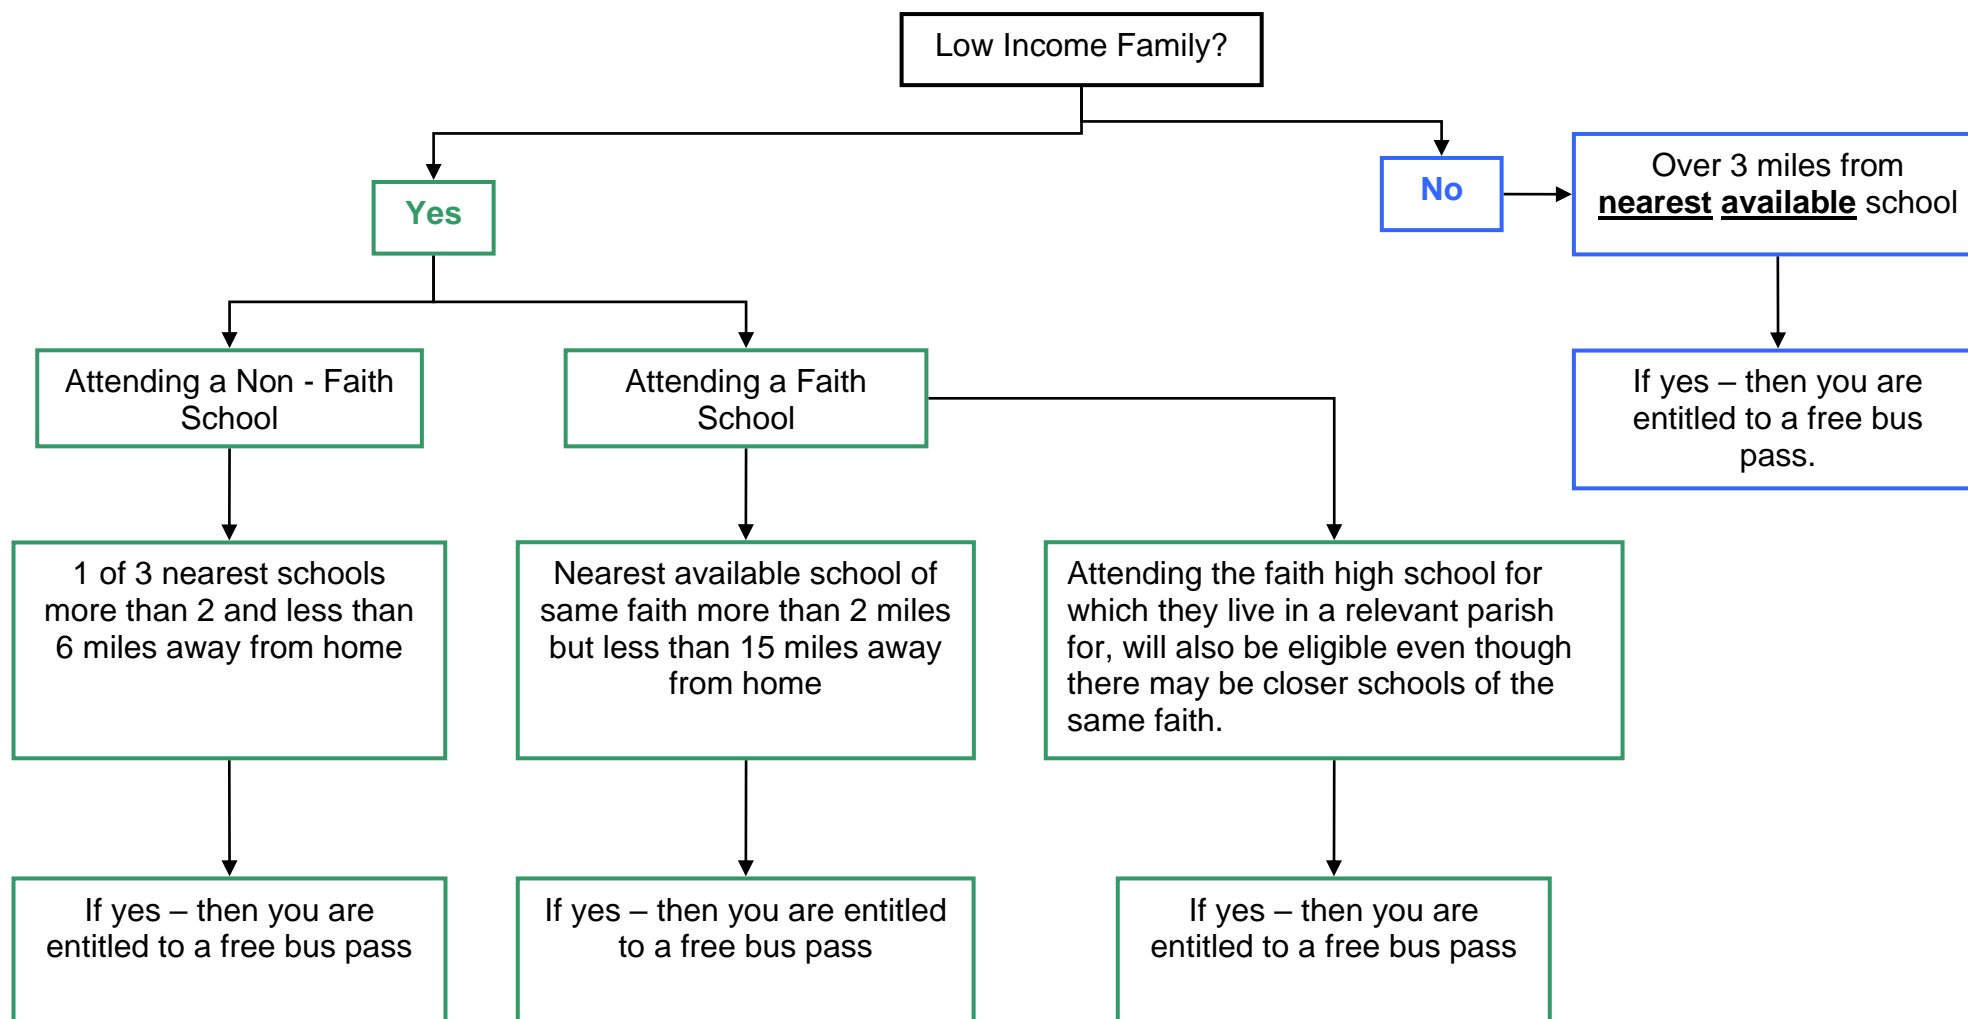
Low Income Family?

Yes

No

Over 3 miles from **nearest available** school

If yes – then you are entitled to a free bus pass.

Attending a Non - Faith School

Attending a Faith School

1 of 3 nearest schools more than 2 and less than 6 miles away from home

Nearest available school of same faith more than 2 miles but less than 15 miles away from home

Attending the faith high school for which they live in a relevant parish for, will also be eligible even though there may be closer schools of the same faith.

If yes – then you are entitled to a free bus pass

If yes – then you are entitled to a free bus pass

If yes – then you are entitled to a free bus pass